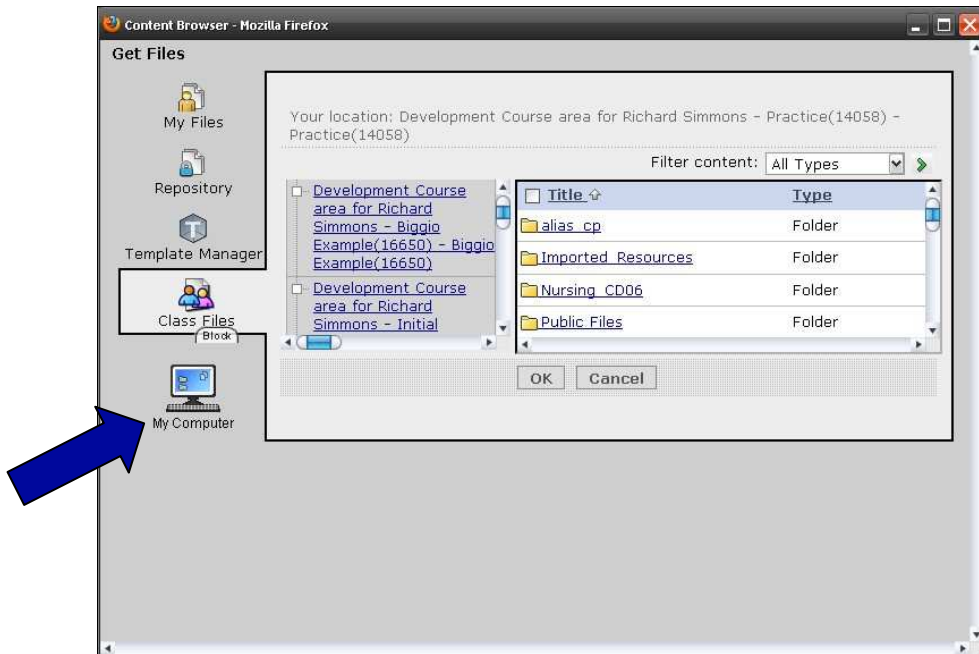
Content Browser - Mozilla Firefox

Get Files

My Files

Repository

Template Manager

Class Files

Block

My Computer

Your location: Development Course area for Richard Simmons - Practice(14058) - Practice(14058)

Filter content: All Types

Development Course area for Richard Simmons - Biggio Example(16650) - Biggio Example(16650)

Development Course area for Richard Simmons - Initial

| Title | Type |
|---|---|
| alias_cp | Folder |
| Imported_Resources | Folder |
| Nursing_CD06 | Folder |
| Public Files | Folder |

OK Cancel